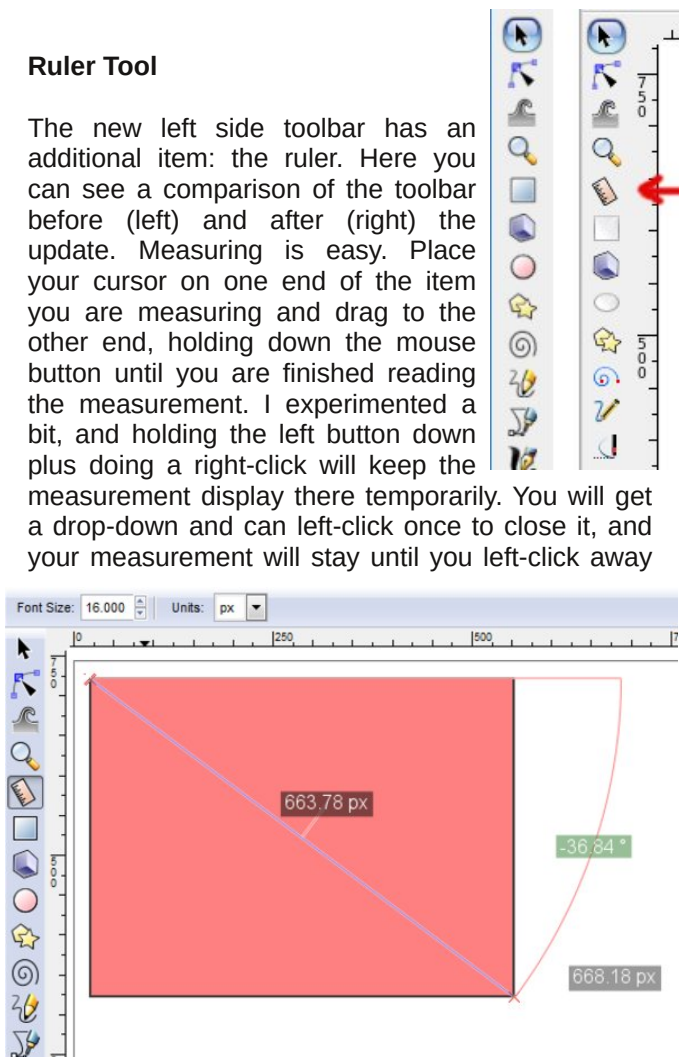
**Ruler Tool**

The new left side toolbar has an additional item: the ruler. Here you can see a comparison of the toolbar before (left) and after (right) the update. Measuring is easy. Place your cursor on one end of the item you are measuring and drag to the other end, holding down the mouse button until you are finished reading the measurement. I experimented a bit, and holding the left button down plus doing a right-click will keep the measurement display there temporarily. You will get a drop-down and can left-click once to close it, and your measurement will stay until you left-click away

750

500

Font Size: 16.000 Units: px

0 250 500

750

500

663.78 px

-36.84 °

668.18 px